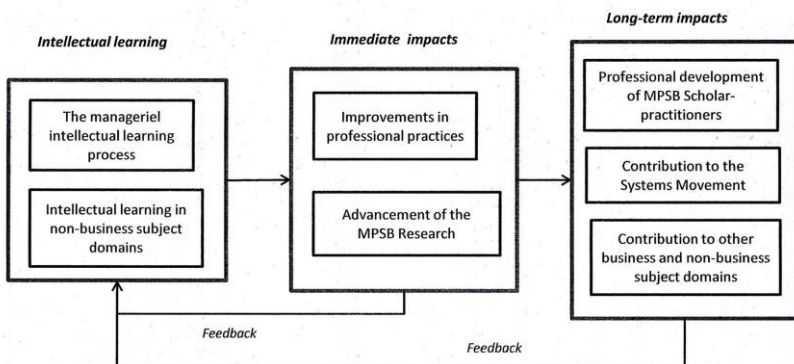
Intellectual learning

The manageriel intellectual learning process

Intellectual learning in non-business subject domains

Immediate impacts

Improvements in professional practices

Advancement of the MPSB Research

Long-term impacts

Professional development of MPSB Scholar-practitioners

Contribution to the Systems Movement

Contribution to other business and non-business subject domains

Feedback

Feedback